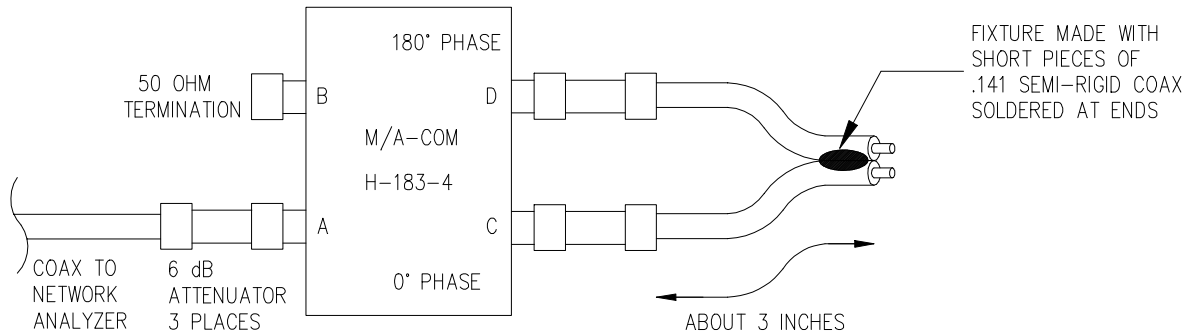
180° PHASE

50 OHM TERMINATION

B

D

M/A–COM

H–183–4

A

C

0° PHASE

FIXTURE MADE WITH SHORT PIECES OF .141 SEMI–RIGID COAX SOLDERED AT ENDS

COAX TO NETWORK ANALYZER

6 dB ATTENUATOR 3 PLACES

ABOUT 3 INCHES